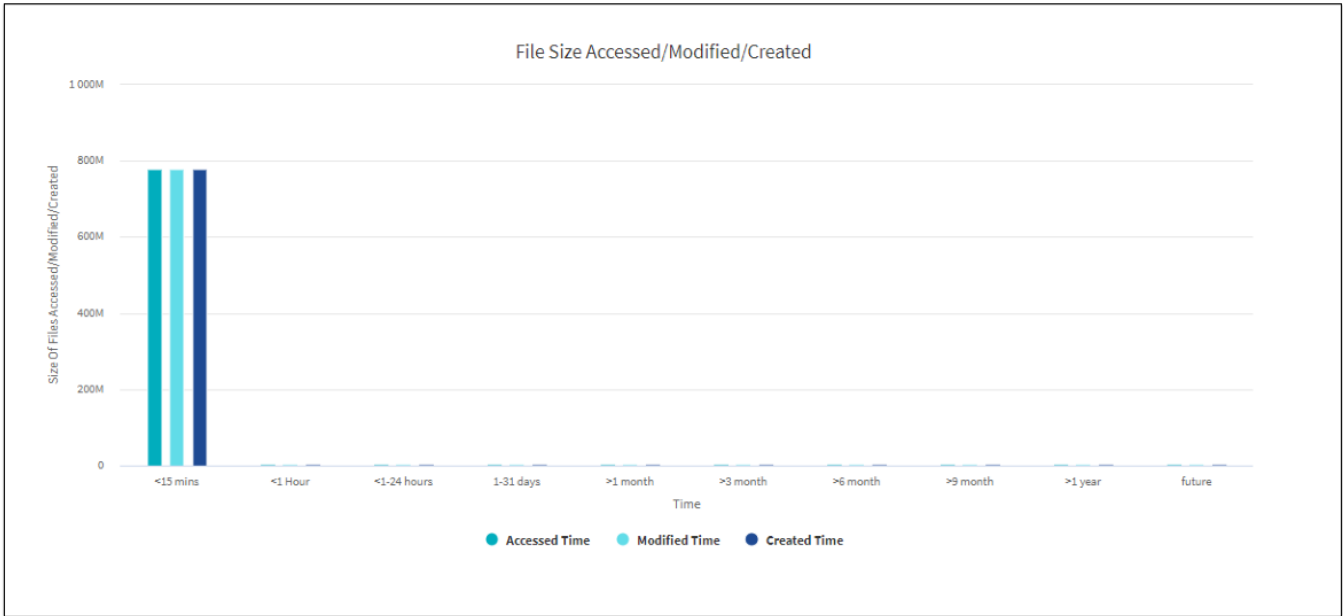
File Size Accessed/Modified/Created

Size Of Files Accessed/Modified/Created

1 000M
800M
600M
400M
200M
0

<15 mins
<1 Hour
<1-24 hours
1-31 days
>1 month
>3 month
>6 month
>9 month
>1 year
future

Time

Accessed Time
Modified Time
Created Time